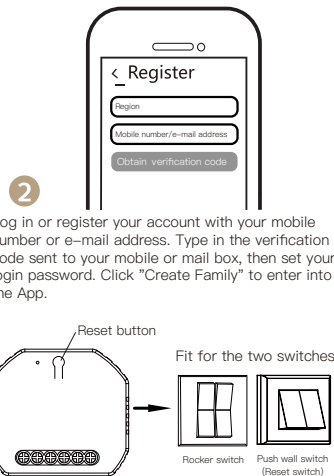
< Register

Region

Mobile number/e-mail address

Obtain verification code

2

og in or register your account with your mobile number or e-mail address. Type in the verification ode sent to your mobile or mail box, then set your ogin password. Click "Create Family" to enter into he App.

Reset button

Fit for the two switches

Rocker switch

Push wall switch (Reset switch)